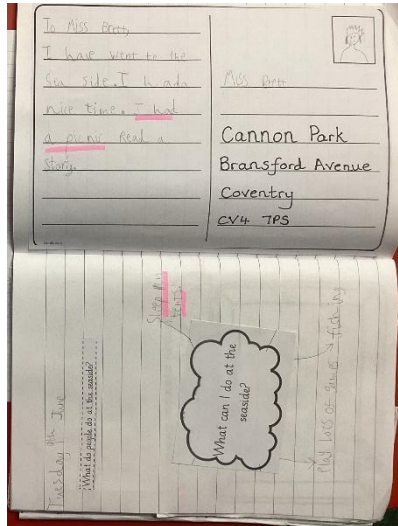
To Miss Brett

I have went to the Sea side. I had a nice time. I hal a picnic. Read a Story.

Miss Brett

Cannon Park

Bransford Avenue

Coventry

CV4 7PS

Tuesday 8th June

What do people do at the seaside?

What can I do at the seaside?

Sleep in beds

Play lots of games

Fishing